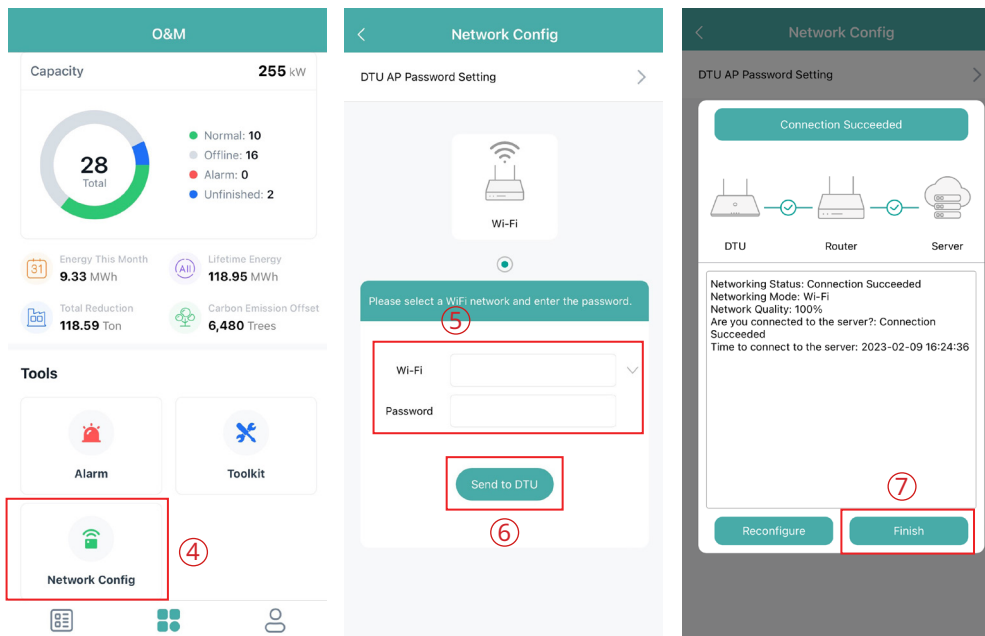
O&M

Capacity 255 kW

28
Total

Normal: 10
Offline: 16
Alarm: 0
Unfinished: 2

31
Energy This Month
9.33 MWh

All
Lifetime Energy
118.95 MWh

Total Reduction
118.59 Ton

Carbon Emission Offset
6,480 Trees

Tools

Alarm

Toolkit

Network Config

④

<
Network Config

DTU AP Password Setting

Wi-Fi

Please select a WiFi network and enter the password.

⑤

Wi-Fi

Password

Send to DTU

⑥

<
Network Config

DTU AP Password Setting

Connection Succeeded

DTU

Router

Server

Networking Status: Connection Succeeded
Networking Mode: Wi-Fi
Network Quality: 100%
Are you connected to the server?: Connection Succeeded
Time to connect to the server: 2023-02-09 16:24:36

⑦

Reconfigure

Finish